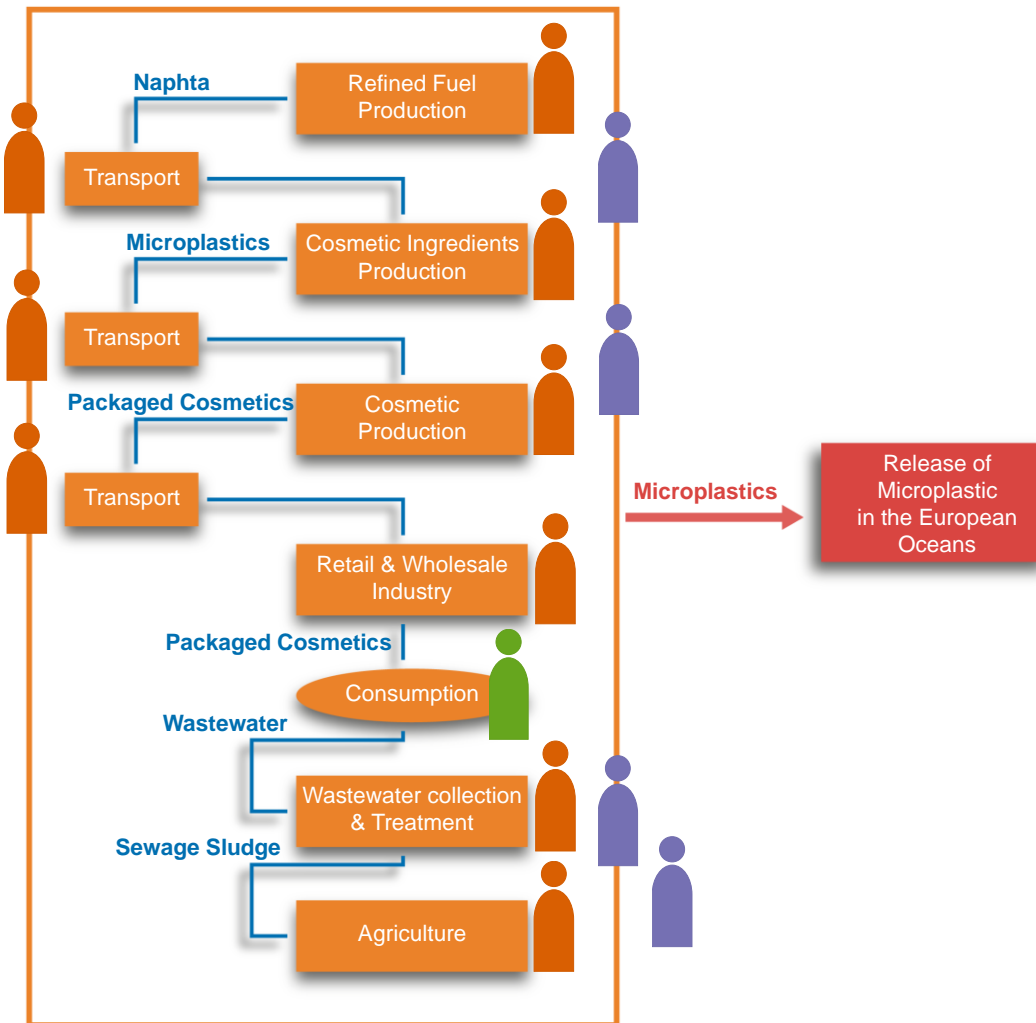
Naphta

Refined Fuel Production

Transport

Microplastics

Cosmetic Ingredients Production

Transport

Packaged Cosmetics

Cosmetic Production

Transport

Retail & Wholesale Industry

Packaged Cosmetics

Consumption

Wastewater

Wastewater collection & Treatment

Sewage Sludge

Agriculture

Microplastics

Release of Microplastic in the European Oceans